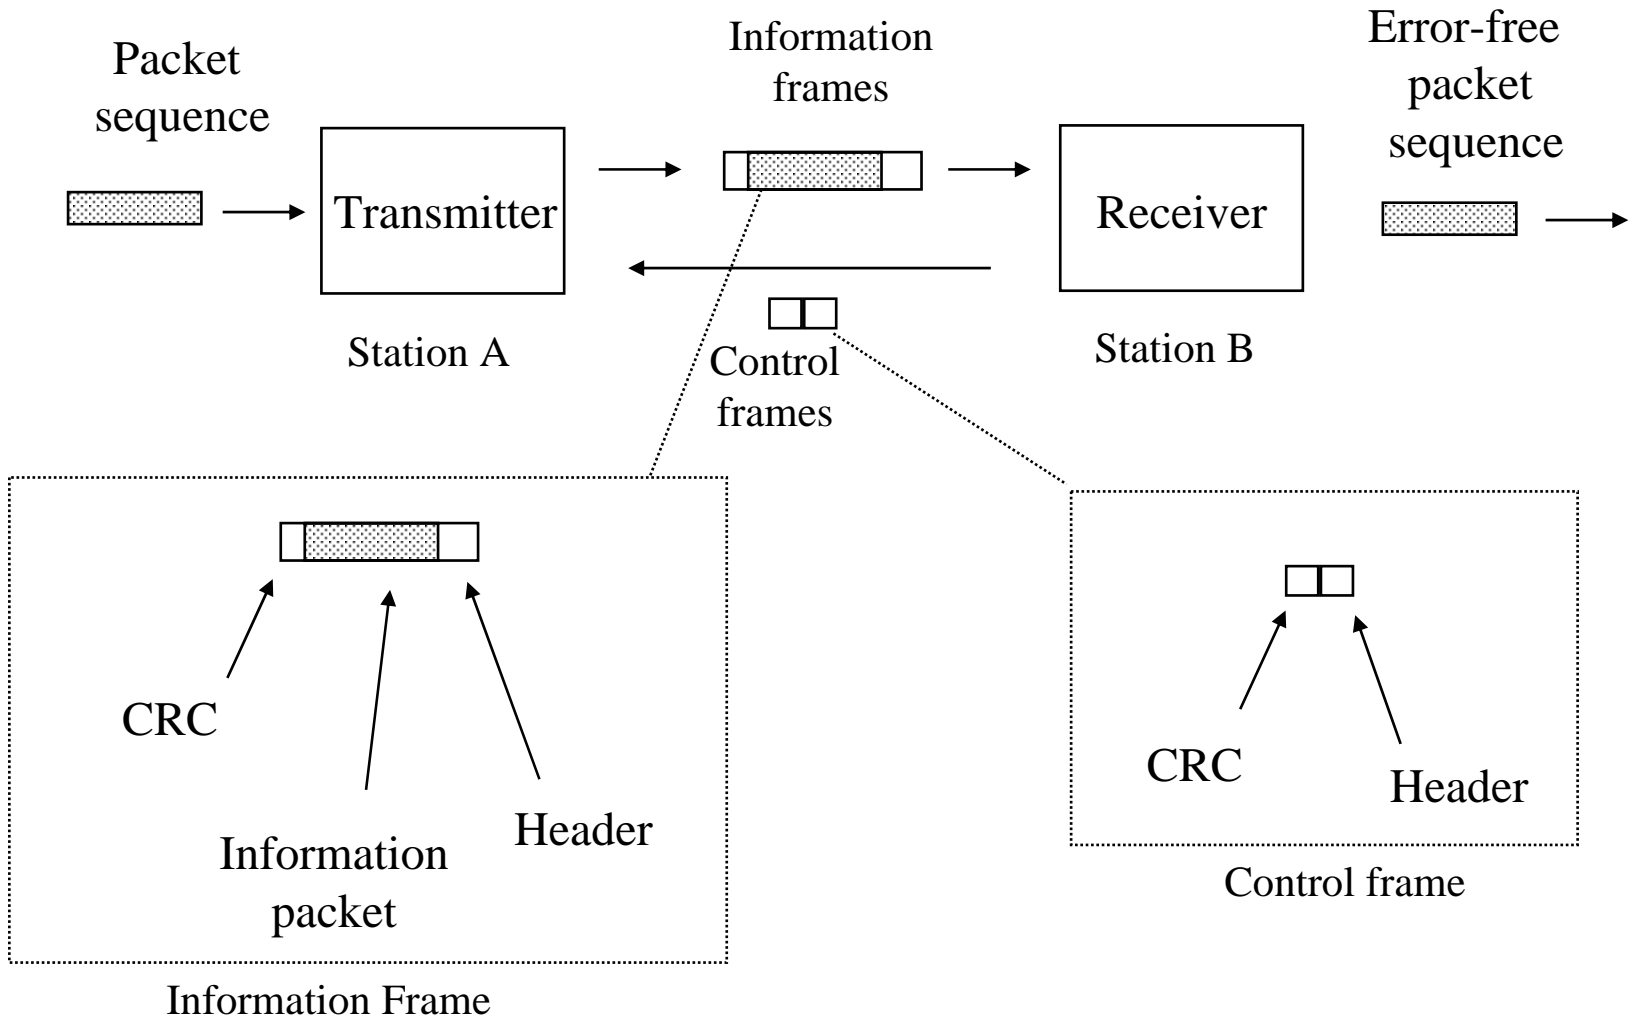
Packet sequence

Transmitter

Station A

Information frames

Control frames

Receiver

Station B

Error-free packet sequence

CRC

Information packet

Header

Information Frame

CRC

Header

Control frame